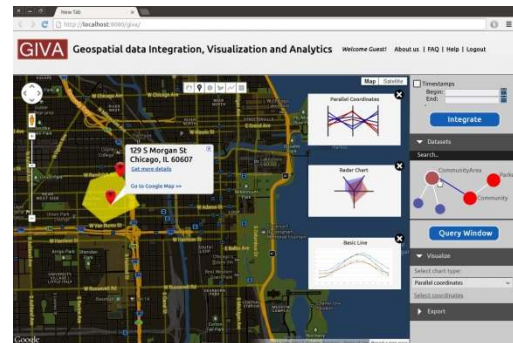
New Tab

http://localhost:8080/giva/

GIVA Geospatial data Integration, Visualization and Analytics Welcome Guest! About us | FAQ | Help | Logout

Map Satellite

Timestamps
Begin:
End:

Integrate

Datasets

Search...

CommunityArea
Community

129 S Morgan St
Chicago, IL 60607
Get more details

Go to Google Map >>

Parallel Coordinates

Radar Chart

Basic Line

Query Window

Visualize

Select chart type:
Parallel coordinates
Select coordinates

Export

Google